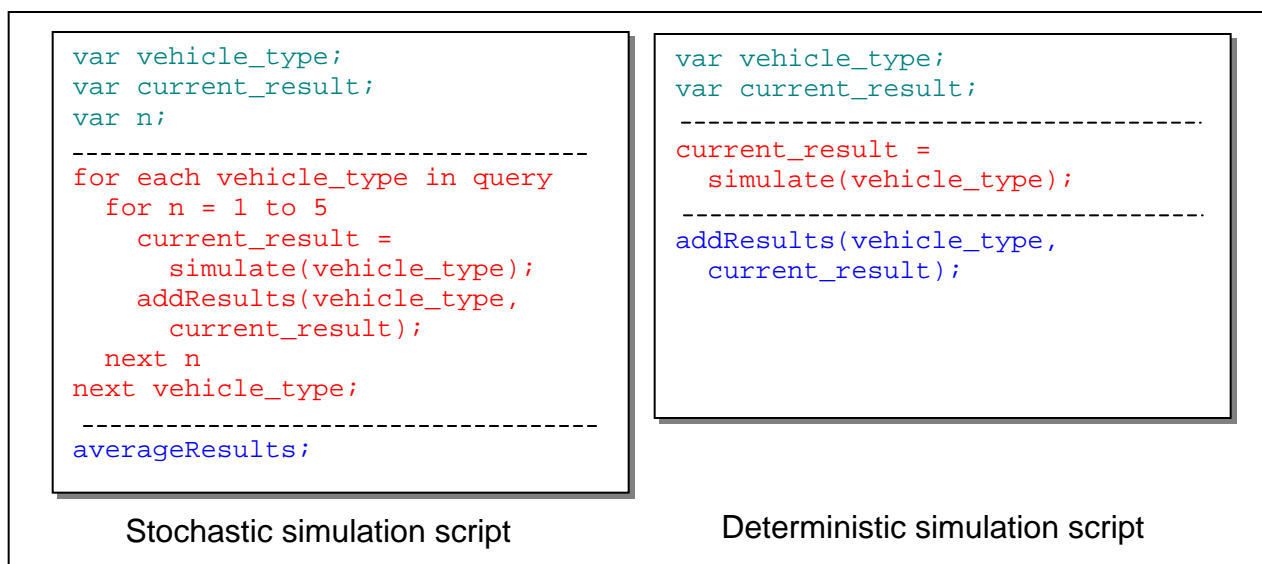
```
var vehicle_type;
var current_result;
var n;
------------------------------------
for each vehicle_type in query
  for n = 1 to 5
    current_result =
      simulate(vehicle_type);
    addResults(vehicle_type,
      current_result);
  next n
next vehicle_type;
------------------------------------
averageResults;
```

Stochastic simulation script

```
var vehicle_type;
var current_result;
------------------------------------
current_result =
  simulate(vehicle_type);
------------------------------------
addResults(vehicle_type,
  current_result);
```

Deterministic simulation script